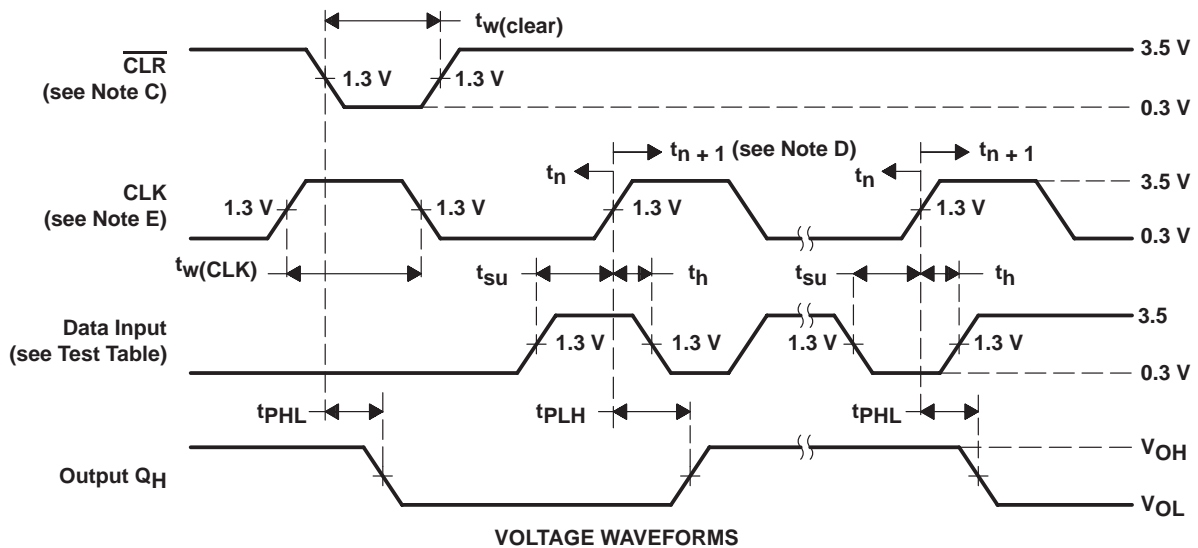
$t_{w(clear)}$

$\overline{CLR}$ (see Note C)

1.3 V

1.3 V

3.5 V

0.3 V

$t_{n+1}$ (see Note D)

$t_n$

$t_n$

$t_{n+1}$

CLK (see Note E)

1.3 V

1.3 V

1.3 V

1.3 V

3.5 V

0.3 V

$t_{w(CLK)}$

$t_{su}$

$t_h$

$t_{su}$

$t_h$

Data Input (see Test Table)

1.3 V

1.3 V

1.3 V

1.3 V

3.5

0.3 V

$t_{PHL}$

$t_{PLH}$

$t_{PHL}$

Output $Q_H$

$V_{OH}$

$V_{OL}$

VOLTAGE WAVEFORMS